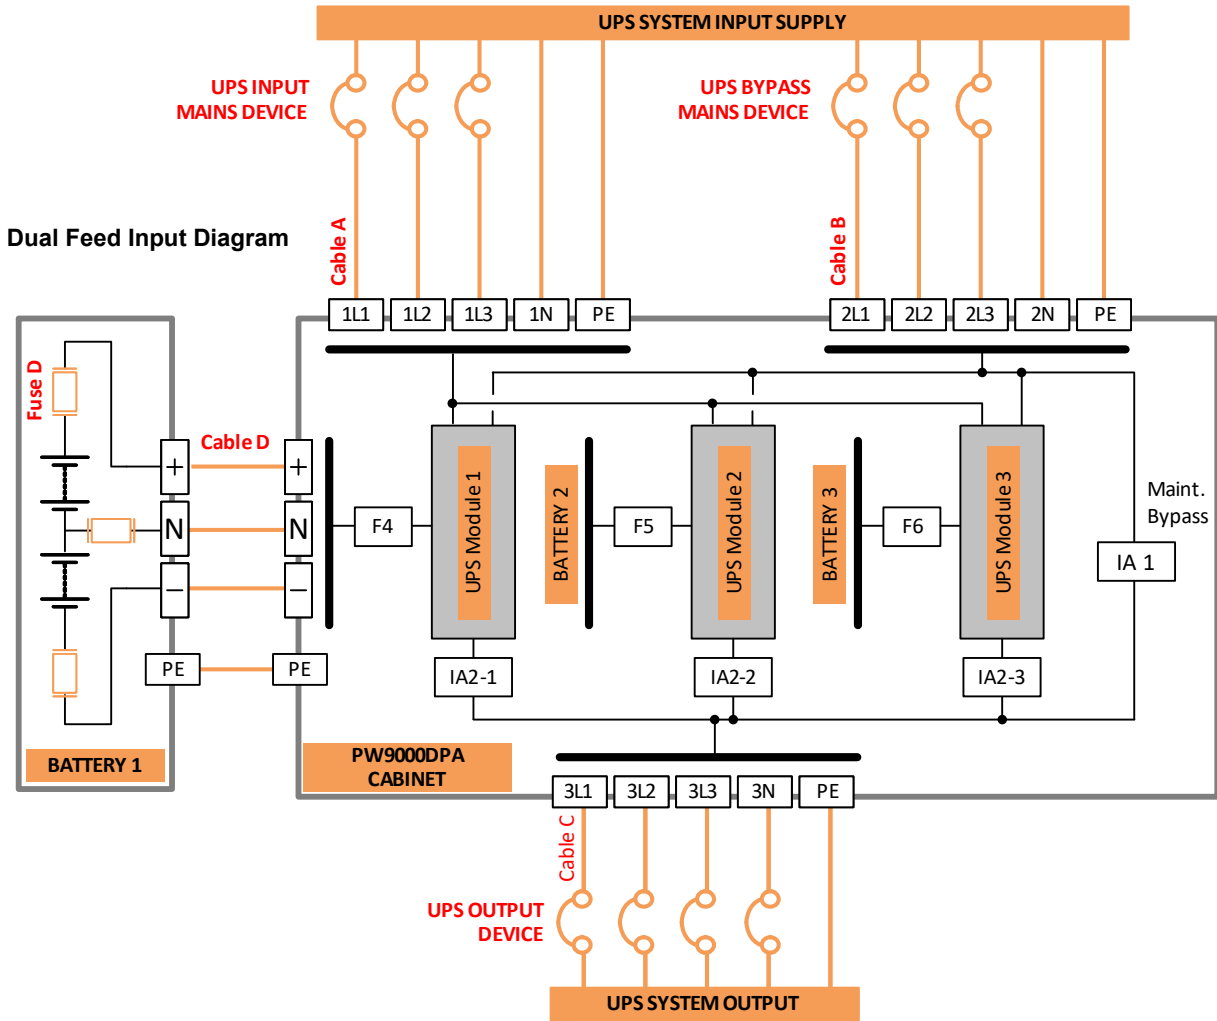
UPS SYSTEM INPUT SUPPLY

UPS INPUT MAINS DEVICE

UPS BYPASS MAINS DEVICE

Dual Feed Input Diagram

Cable A

Cable B

1L1 1L2 1L3 1N PE

2L1 2L2 2L3 2N PE

Fuse D

Cable D

+ N − PE

+ N − PE

F4

UPS Module 1

BATTERY 2

F5

UPS Module 2

BATTERY 3

F6

UPS Module 3

Maint. Bypass

IA 1

IA2-1

IA2-2

IA2-3

BATTERY 1

PW9000DPA CABINET

3L1 3L2 3L3 3N PE

Cable C

UPS OUTPUT DEVICE

UPS SYSTEM OUTPUT